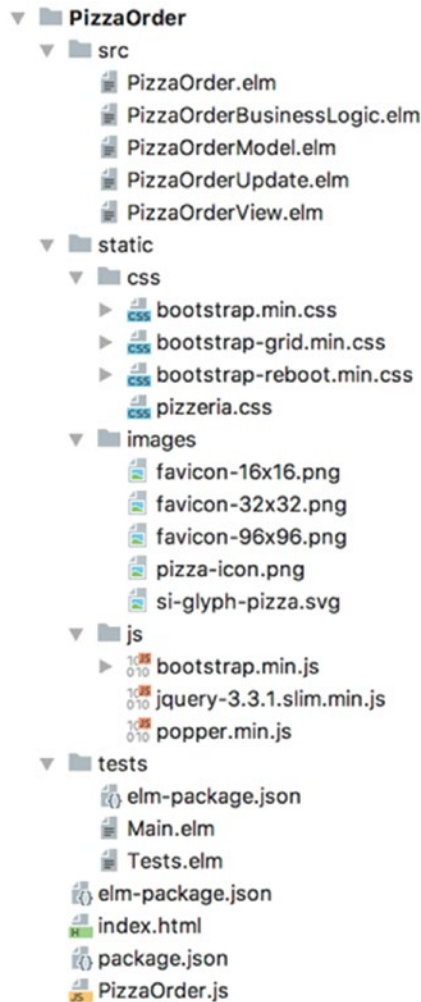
PizzaOrder
src
PizzaOrder.elm
PizzaOrderBusinessLogic.elm
PizzaOrderModel.elm
PizzaOrderUpdate.elm
PizzaOrderView.elm
static
css
css bootstrap.min.css
css bootstrap-grid.min.css
css bootstrap-reboot.min.css
css pizzeria.css
images
favicon-16x16.png
favicon-32x32.png
favicon-96x96.png
pizza-icon.png
si-glyph-pizza.svg
js
bootstrap.min.js
jquery-3.3.1.slim.min.js
popper.min.js
tests
elm-package.json
Main.elm
Tests.elm
elm-package.json
index.html
package.json
PizzaOrder.js